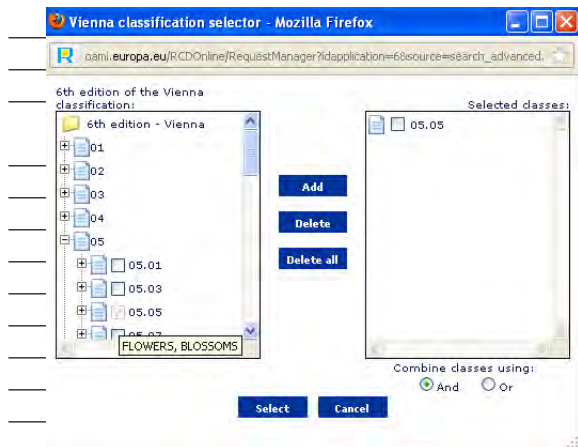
Vienna classification selector - Mozilla Firefox

oami.europa.eu/RCDOnline/RequestManager?idapplication=6&source=search_advanced.

6th edition of the Vienna classification:

6th edition - Vienna
01
02
03
04
05
05.01
05.03
05.05
05.07

FLOWERS, BLOSSOMS

Add
Delete
Delete all

Selected classes:
05.05

Combine classes using:
And
Or

Select
Cancel